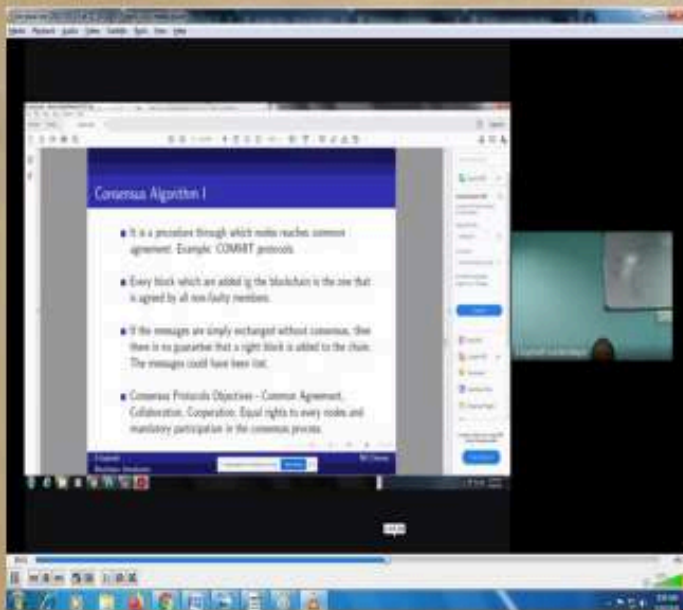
Media Playback Audio Video Subtitle Tools View Help

Consensus Algorithm I

It is a procedure through which nodes reaches common agreement. Example: COMMIT protocols.

Every block which are added to the blockchain is the one that is agreed by all non-faulty members.

If the messages are simply exchanged without consensus, then there is no guarantee that a right block is added to the chain. The messages could have been lost.

Consensus Protocols Objectives – Common Agreement, Collaboration, Cooperation, Equal rights to every nodes and mandatory participation in the consensus process.

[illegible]
Blockchain: Introduction
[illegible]